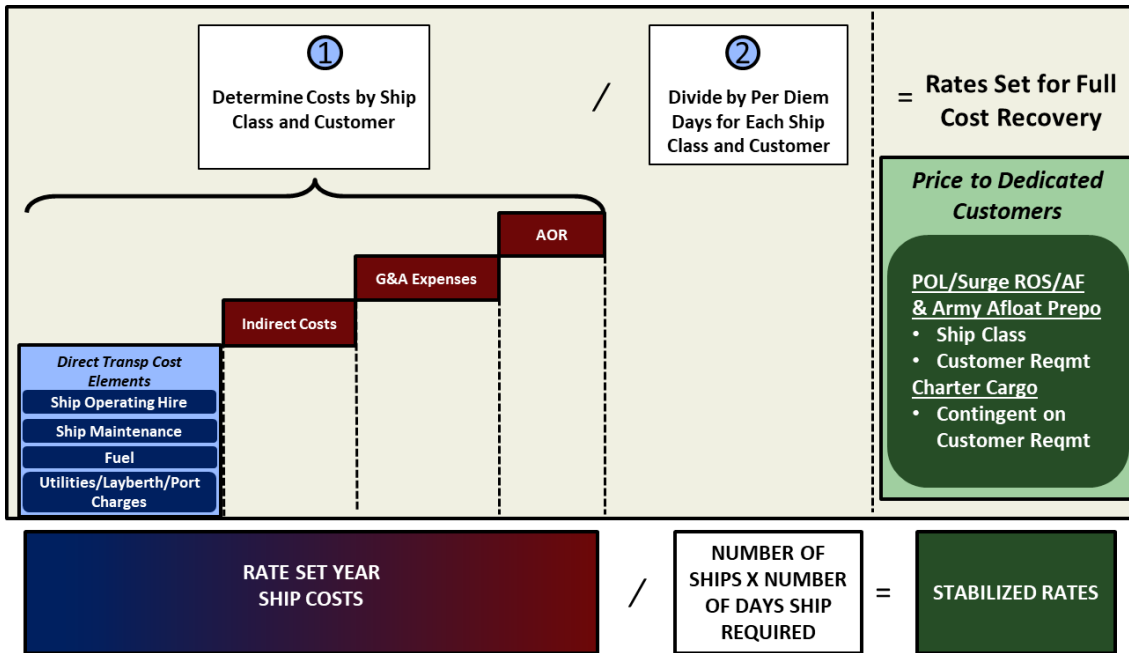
1

Determine Costs by Ship Class and Customer

/

2

Divide by Per Diem Days for Each Ship Class and Customer

= Rates Set for Full Cost Recovery

Price to Dedicated Customers

POL/Surge ROS/AF & Army Afloat Prepo
• Ship Class
• Customer Reqmt
Charter Cargo
• Contingent on Customer Reqmt

AOR

G&A Expenses

Indirect Costs

Direct Transp Cost Elements
Ship Operating Hire
Ship Maintenance
Fuel
Utilities/Layberth/Port Charges

RATE SET YEAR SHIP COSTS

/

NUMBER OF SHIPS X NUMBER OF DAYS SHIP REQUIRED

=

STABILIZED RATES